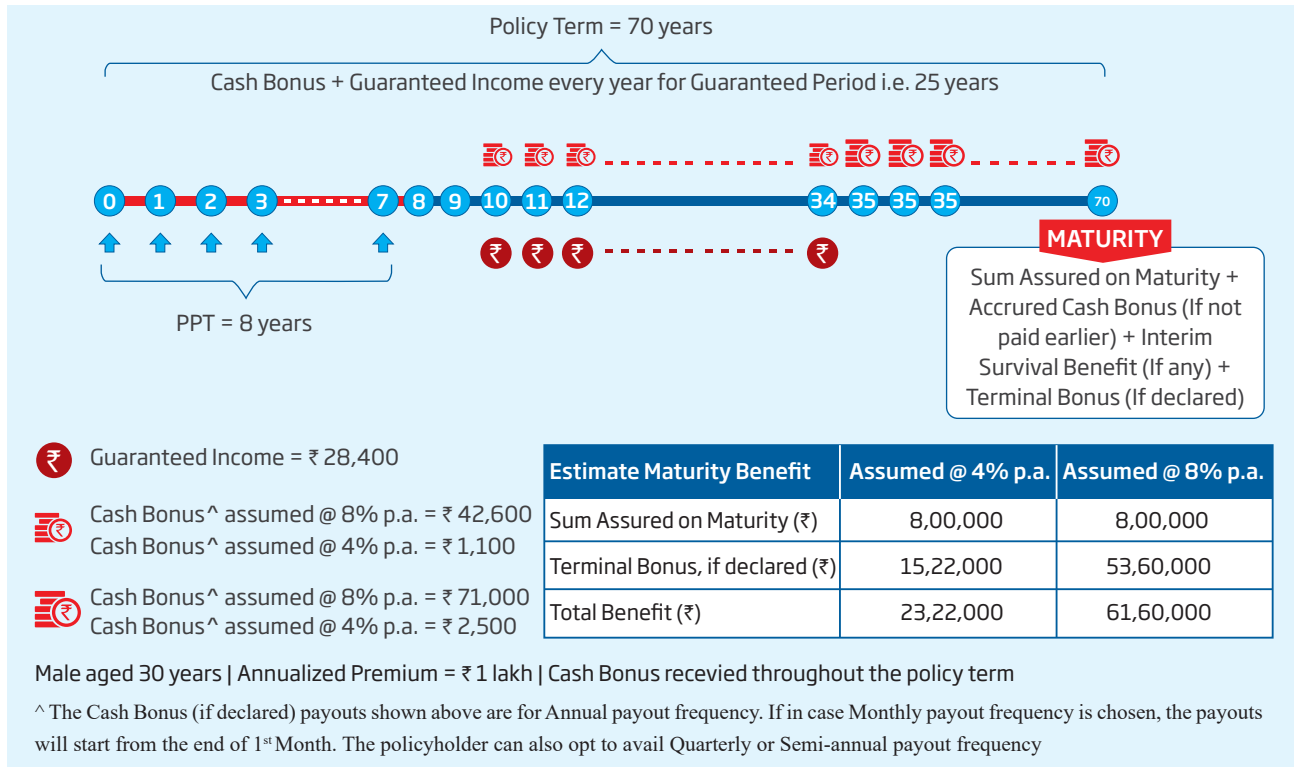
Policy Term = 70 years

Cash Bonus + Guaranteed Income every year for Guaranteed Period i.e. 25 years

0 1 2 3 7 8 9 10 11 12 34 35 35 35 70

PPT = 8 years

MATURITY

Sum Assured on Maturity + Accrured Cash Bonus (If not paid earlier) + Interim Survival Benefit (If any) + Terminal Bonus (If declared)

Guaranteed Income = ₹ 28,400

Cash Bonus^ assumed @ 8% p.a. = ₹ 42,600
Cash Bonus^ assumed @ 4% p.a. = ₹ 1,100

Cash Bonus^ assumed @ 8% p.a. = ₹ 71,000
Cash Bonus^ assumed @ 4% p.a. = ₹ 2,500

| Estimate Maturity Benefit | Assumed @ 4% p.a. | Assumed @ 8% p.a. |
|---|---|---|
| Sum Assured on Maturity (₹) | 8,00,000 | 8,00,000 |
| Terminal Bonus, if declared (₹) | 15,22,000 | 53,60,000 |
| Total Benefit (₹) | 23,22,000 | 61,60,000 |

Male aged 30 years | Annualized Premium = ₹ 1 lakh | Cash Bonus recevied throughout the policy term

^ The Cash Bonus (if declared) payouts shown above are for Annual payout frequency. If in case Monthly payout frequency is chosen, the payouts will start from the end of 1$^{st}$ Month. The policyholder can also opt to avail Quarterly or Semi-annual payout frequency